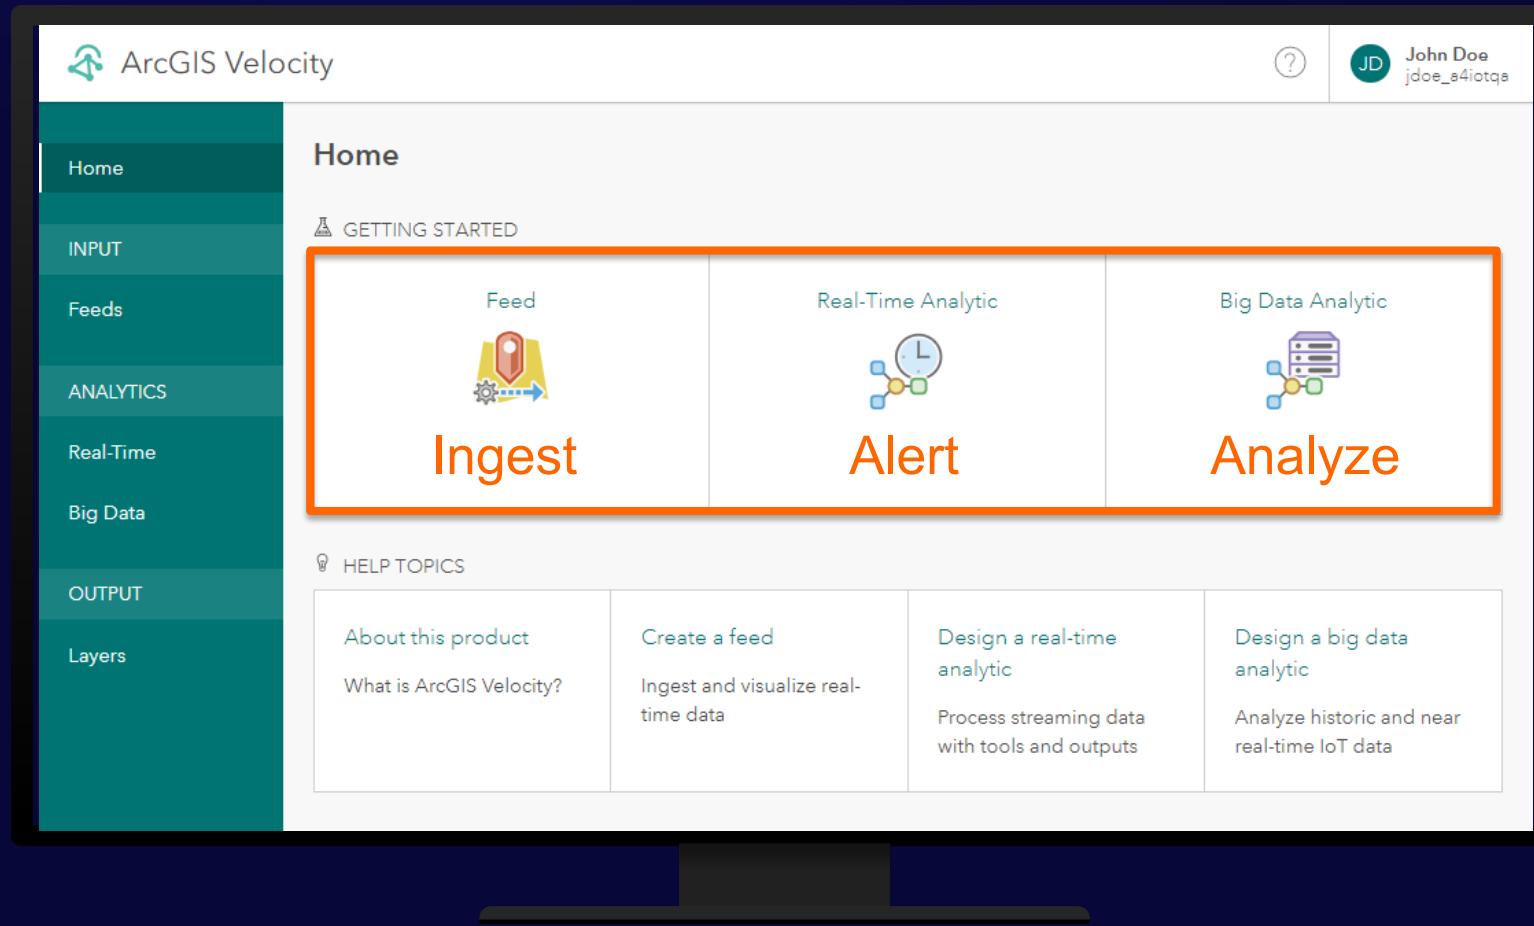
ArcGIS Velocity

?

JD John Doe
jdoe_a4iotqa

Home

INPUT

Feeds

ANALYTICS

Real-Time

Big Data

OUTPUT

Layers

Home

GETTING STARTED

Feed

Ingest

Real-Time Analytic

Alert

Big Data Analytic

Analyze

HELP TOPICS

About this product

What is ArcGIS Velocity?

Create a feed

Ingest and visualize real-time data

Design a real-time analytic

Process streaming data with tools and outputs

Design a big data analytic

Analyze historic and near real-time IoT data